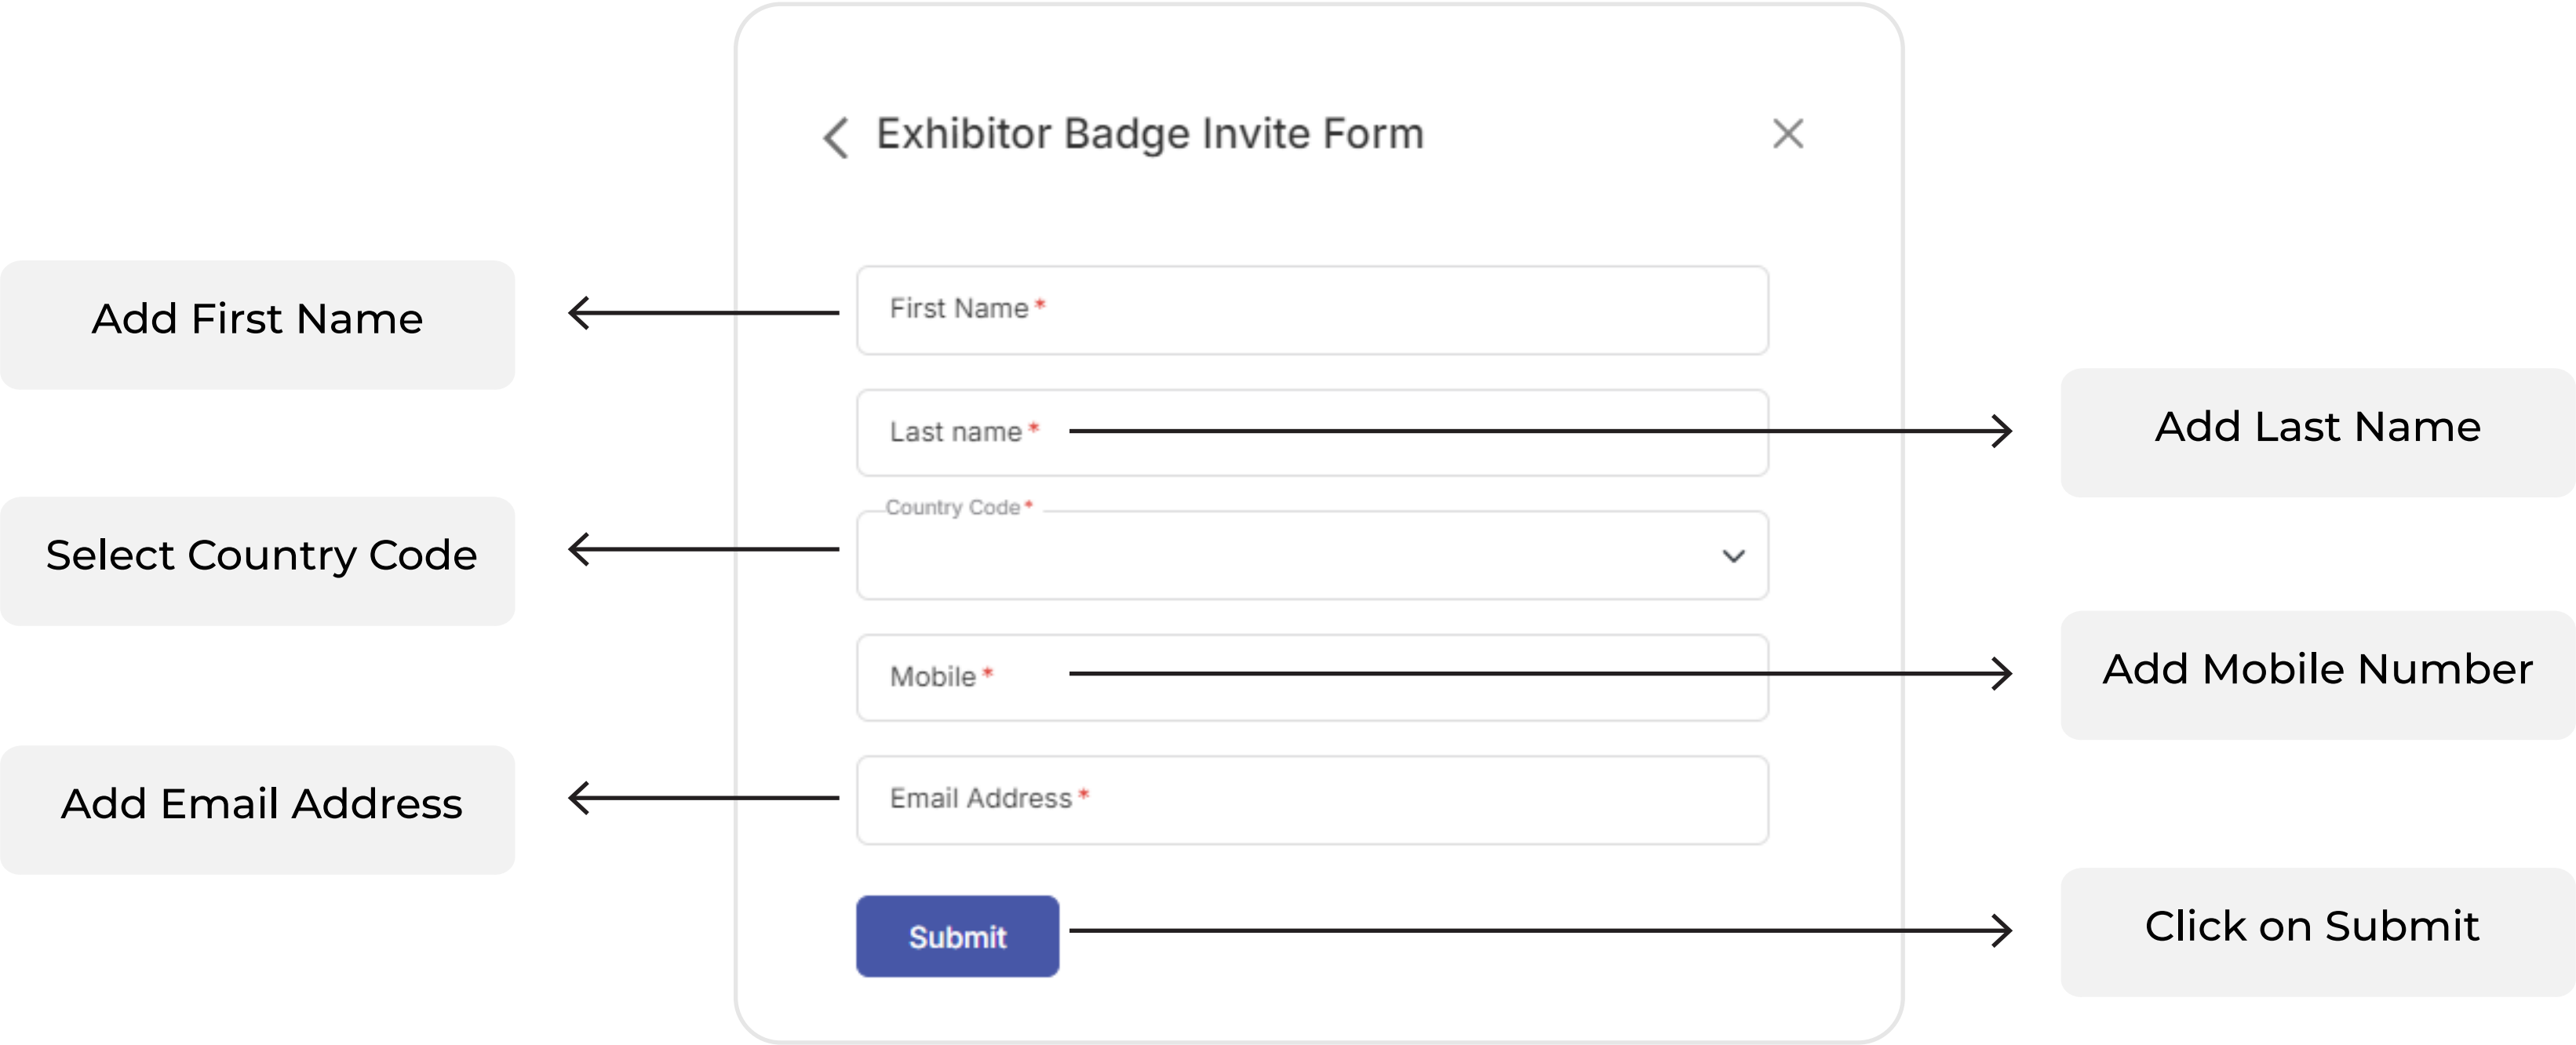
Exhibitor Badge Invite Form

Add First Name

First Name *

Last name *

Add Last Name

Select Country Code

Country Code *

Mobile *

Add Mobile Number

Add Email Address

Email Address *

Submit

Click on Submit